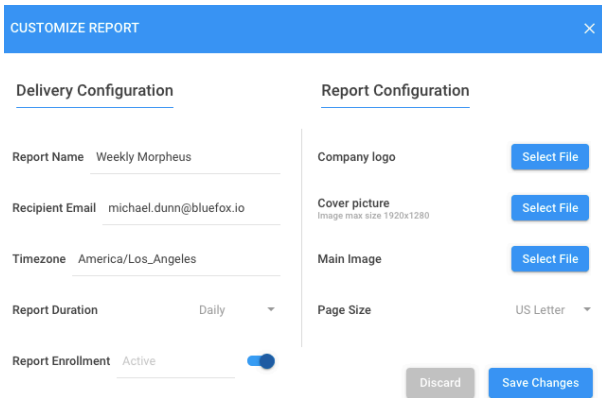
CUSTOMIZE REPORT

×

Delivery Configuration

Report Name Weekly Morpheus

Recipient Email michael.dunn@bluefox.io

Timezone America/Los_Angeles

Report Duration Daily

Report Enrollment Active

Report Configuration

Company logo Select File

Cover picture
Image max size 1920x1280
Select File

Main Image Select File

Page Size US Letter

Discard Save Changes